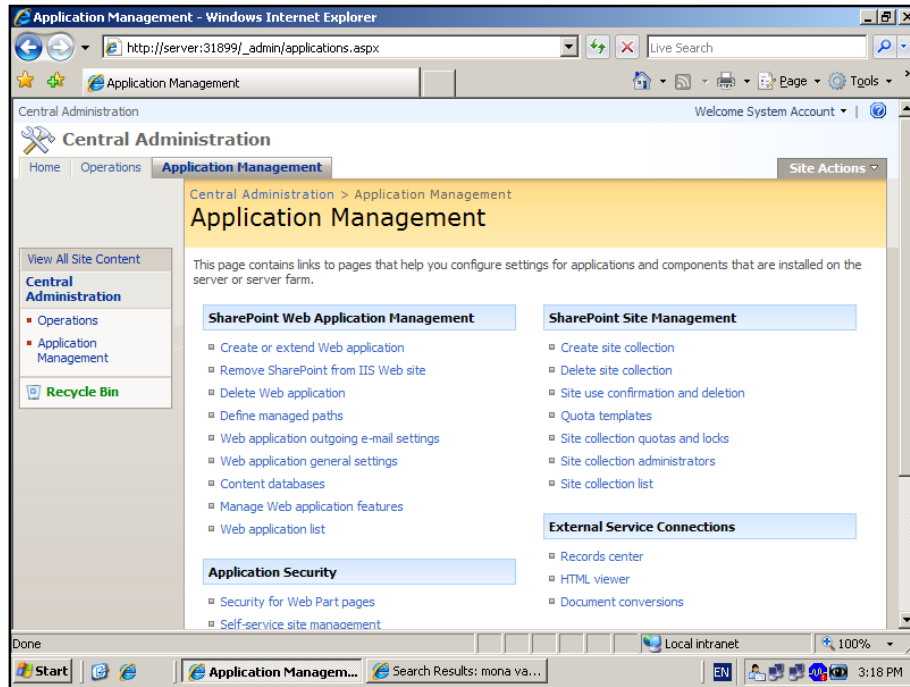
Application Management - Windows Internet Explorer

http://server:31899/_admin/applications.aspx

Live Search

Application Management

Page ▾ Tools ▾

Central Administration

Welcome System Account ▾ |

Central Administration

Home | Operations | Application Management

Site Actions ▾

Central Administration > Application Management

Application Management

View All Site Content

Central Administration

- Operations
- Application Management

Recycle Bin

This page contains links to pages that help you configure settings for applications and components that are installed on the server or server farm.

SharePoint Web Application Management

- Create or extend Web application
- Remove SharePoint from IIS Web site
- Delete Web application
- Define managed paths
- Web application outgoing e-mail settings
- Web application general settings
- Content databases
- Manage Web application features
- Web application list

Application Security

- Security for Web Part pages
- Self-service site management

SharePoint Site Management

- Create site collection
- Delete site collection
- Site use confirmation and deletion
- Quota templates
- Site collection quotas and locks
- Site collection administrators
- Site collection list

External Service Connections

- Records center
- HTML viewer
- Document conversions

Done

Local intranet

100%

Start

Application Managem...

Search Results: mona va...

EN

3:18 PM